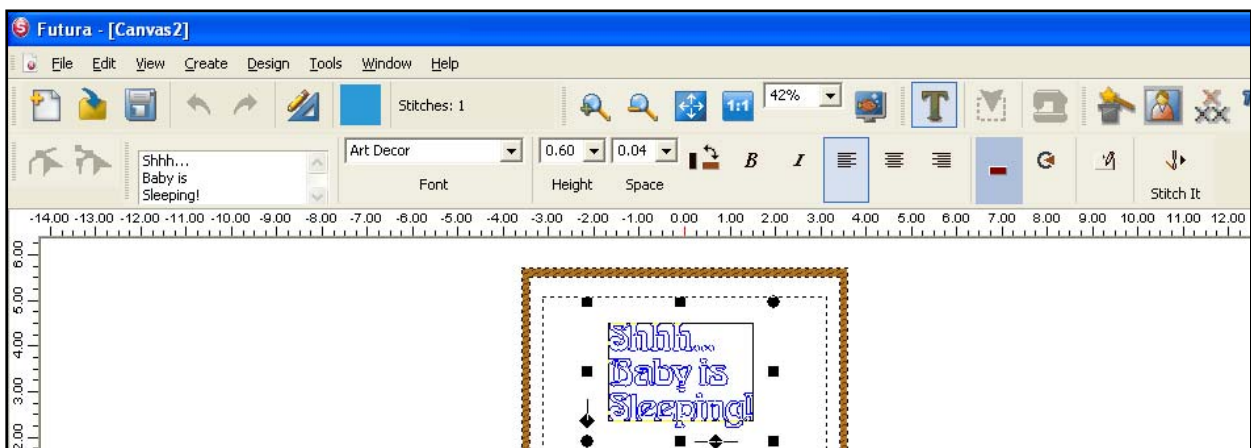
Futura - [Canvas2]

File Edit View Create Design Tools Window Help

Stitches: 1

42%

Shhh... Baby is Sleeping!

Art Decor

Font

0.60 0.04

Height Space

B I

Stitch It

-14.00 -13.00 -12.00 -11.00 -10.00 -9.00 -8.00 -7.00 -6.00 -5.00 -4.00 -3.00 -2.00 -1.00 0.00 1.00 2.00 3.00 4.00 5.00 6.00 7.00 8.00 9.00 10.00 11.00 12.00

6.00 5.00 4.00 3.00 2.00

Shhh...
Baby is
Sleeping!